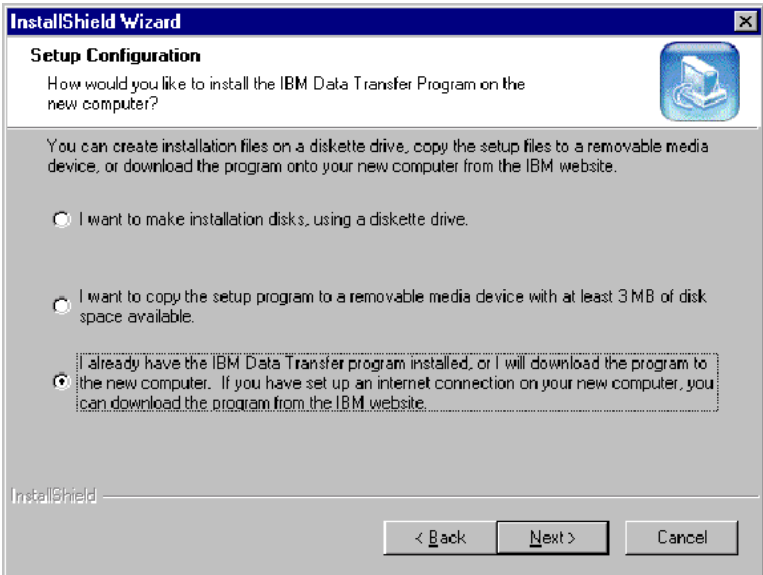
InstallShield Wizard

Setup Configuration

How would you like to install the IBM Data Transfer Program on the new computer?

You can create installation files on a diskette drive, copy the setup files to a removable media device, or download the program onto your new computer from the IBM website.

I want to make installation disks, using a diskette drive.

I want to copy the setup program to a removable media device with at least 3 MB of disk space available.

I already have the IBM Data Transfer program installed, or I will download the program to the new computer. If you have set up an internet connection on your new computer, you can download the program from the IBM website.

InstallShield

< Back

Next >

Cancel